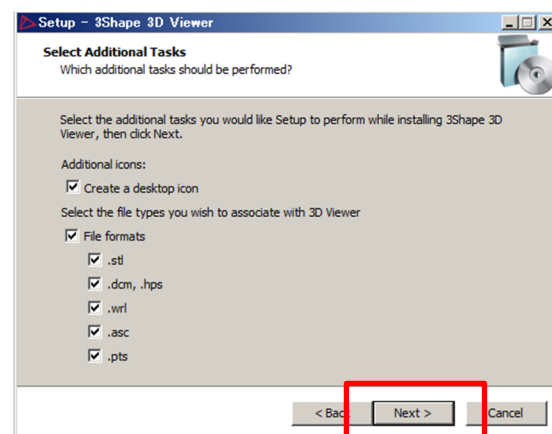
Setup - 3Shape 3D Viewer

Select Additional Tasks
Which additional tasks should be performed?

Select the additional tasks you would like Setup to perform while installing 3Shape 3D Viewer, then click Next.

Additional icons:

Create a desktop icon

Select the file types you wish to associate with 3D Viewer

File formats

.stl

.dcm, .hps

.wrl

.asc

.pts

< Bac

Next >

Cancel